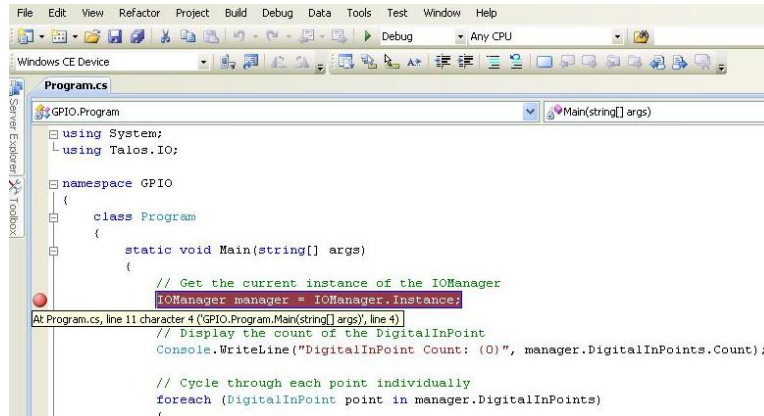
File Edit View Refactor Project Build Debug Data Tools Test Window Help

Debug Any CPU

Windows CE Device

Program.cs

Server Explorer Toolbox

GPIO.Program

Main(string[] args)

using System;
using Talos.IO;

namespace GPIO
{
class Program
{
static void Main(string[] args)
{
// Get the current instance of the IOManager
IOManager manager = IOManager.Instance;
At Program.cs, line 11 character 4 ('GPIO.Program.Main(string[] args)', line 4)
// Display the count of the DigitalInPoint
Console.WriteLine("DigitalInPoint Count: {0}", manager.DigitalInPoints.Count);

// Cycle through each point individually
foreach (DigitalInPoint point in manager.DigitalInPoints)
{